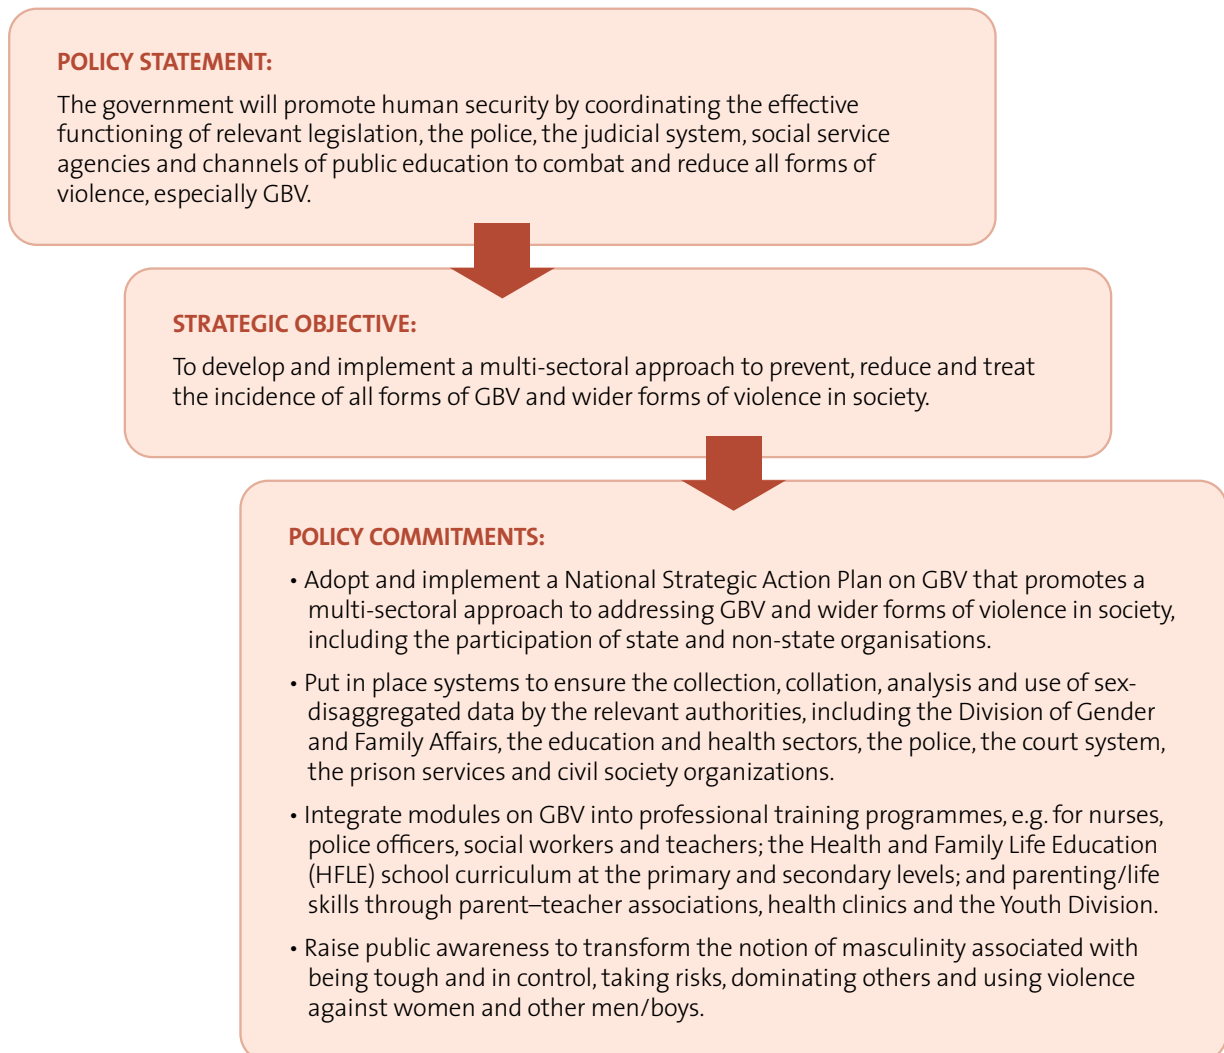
POLICY STATEMENT:

The government will promote human security by coordinating the effective functioning of relevant legislation, the police, the judicial system, social service agencies and channels of public education to combat and reduce all forms of violence, especially GBV.

STRATEGIC OBJECTIVE:

To develop and implement a multi-sectoral approach to prevent, reduce and treat the incidence of all forms of GBV and wider forms of violence in society.

POLICY COMMITMENTS:

• Adopt and implement a National Strategic Action Plan on GBV that promotes a multi-sectoral approach to addressing GBV and wider forms of violence in society, including the participation of state and non-state organisations.

• Put in place systems to ensure the collection, collation, analysis and use of sex-disaggregated data by the relevant authorities, including the Division of Gender and Family Affairs, the education and health sectors, the police, the court system, the prison services and civil society organizations.

• Integrate modules on GBV into professional training programmes, e.g. for nurses, police officers, social workers and teachers; the Health and Family Life Education (HFLE) school curriculum at the primary and secondary levels; and parenting/life skills through parent–teacher associations, health clinics and the Youth Division.

• Raise public awareness to transform the notion of masculinity associated with being tough and in control, taking risks, dominating others and using violence against women and other men/boys.